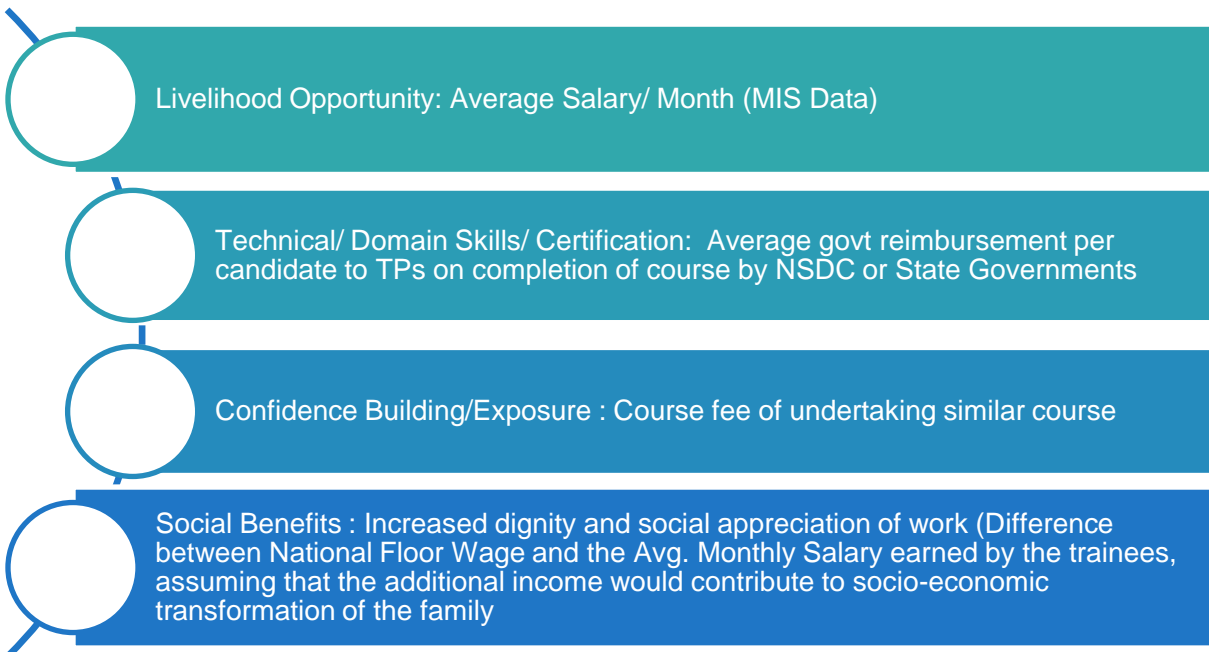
Livelihood Opportunity: Average Salary/ Month (MIS Data)

Technical/ Domain Skills/ Certification: Average govt reimbursement per candidate to TPs on completion of course by NSDC or State Governments

Confidence Building/Exposure : Course fee of undertaking similar course

Social Benefits : Increased dignity and social appreciation of work (Difference between National Floor Wage and the Avg. Monthly Salary earned by the trainees, assuming that the additional income would contribute to socio-economic transformation of the family